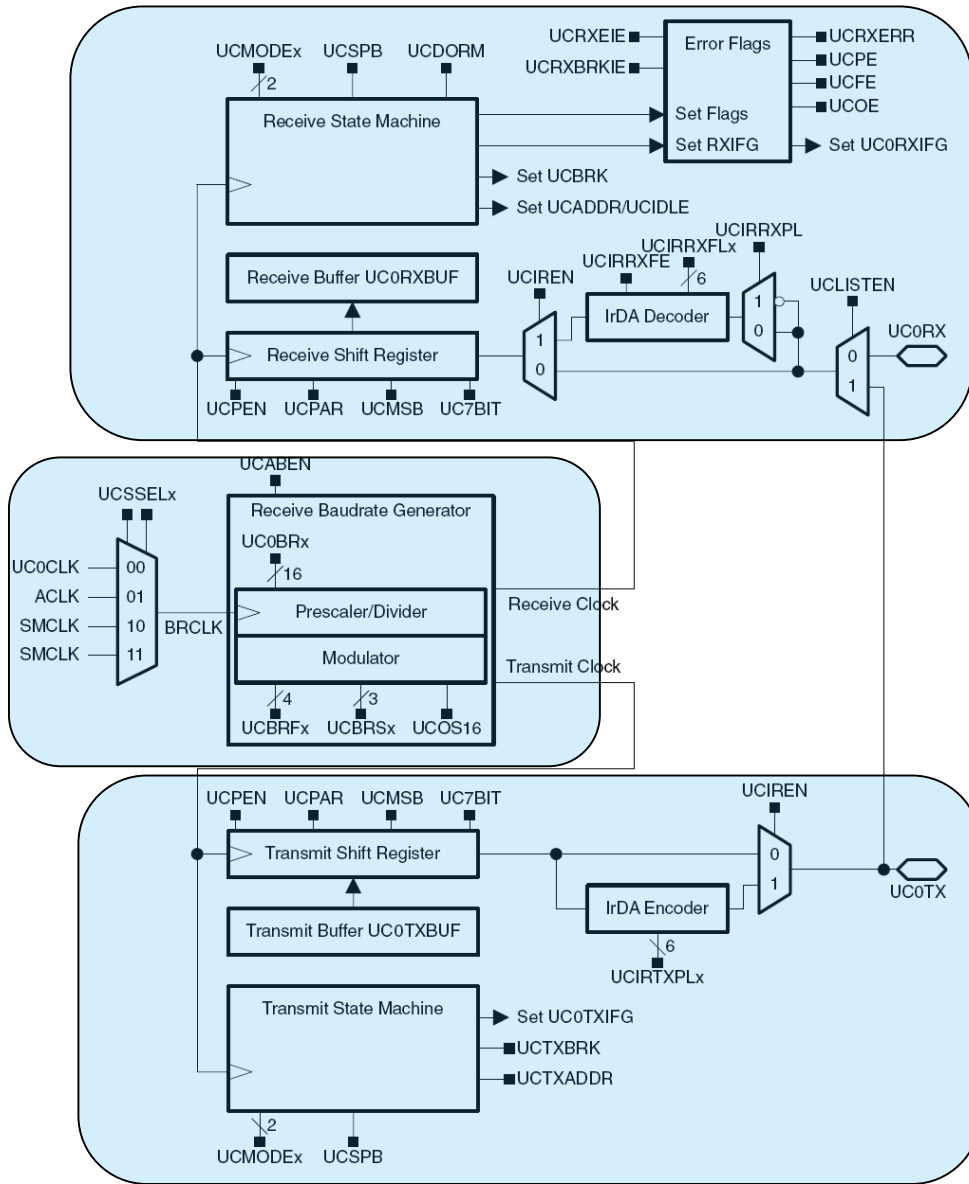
UCMODEx
2
UCSPB
UCDORM
UCRXEIE
UCRXBRKIE
Error Flags
UCRXERR
UCPE
UCFE
UCOE
Receive State Machine
Set Flags
Set RXIFG
Set UC0RXIFG
Set UCBRK
Set UCADDR/UCIDLE
UCIRRXPL
UCIRRXFLx
UCIRRXFE
6
Receive Buffer UC0RXBUF
UCIREN
IrDA Decoder
1
0
UCLISTEN
UC0RX
1
0
Receive Shift Register
0
1
UCPEN
UCPAR
UCMSB
UC7BIT

UCABEN
UCSSELx
Receive Baudrate Generator
UC0BRx
16
UC0CLK
00
ACLK
01
SMCLK
10
SMCLK
11
BRCLK
Prescaler/Divider
Receive Clock
Modulator
Transmit Clock
4
3
UCBRFx
UCBRSx
UCOS16

UCPEN
UCPAR
UCMSB
UC7BIT
UCIREN
Transmit Shift Register
0
1
UC0TX
Transmit Buffer UC0TXBUF
IrDA Encoder
6
UCIRTXPLx
Transmit State Machine
Set UC0TXIFG
UCTXBRK
UCTXADDR
2
UCMODEx
UCSPB